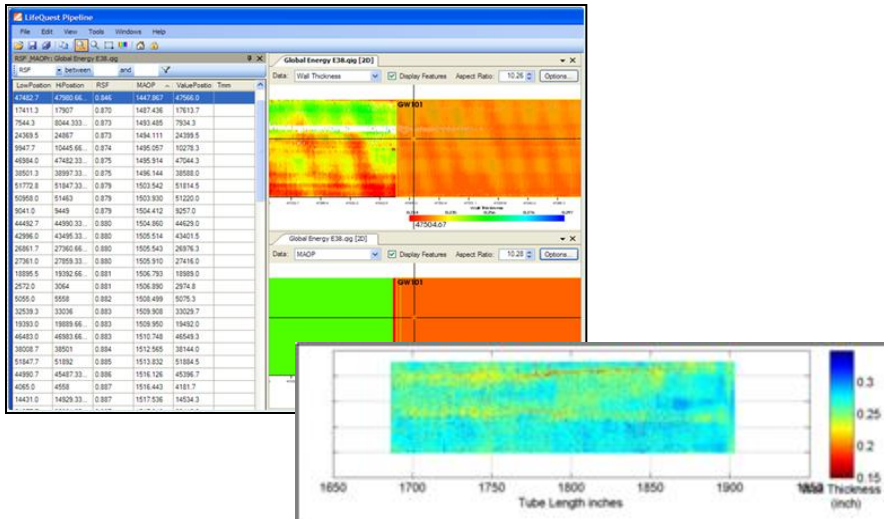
LifeQuest Pipeline

File Edit View Tools Windows Help

RSF_MAOP: Global Energy E38.qig

RSF between and

| LowPosition | HiPosition | RSF | MAOP | ValuePositio | Trim |
|---|---|---|---|---|---|
| 47452.7 | 47980.66... | 0.846 | 1447.867 | 47566.0 | |
| 17411.3 | 17907 | 0.870 | 1487.436 | 17613.7 | |
| 7544.3 | 8044.333... | 0.873 | 1493.485 | 7934.3 | |
| 24369.5 | 24867 | 0.873 | 1494.111 | 24399.5 | |
| 9947.7 | 10445.66... | 0.874 | 1495.057 | 10278.3 | |
| 46984.0 | 47482.33... | 0.875 | 1495.914 | 47044.3 | |
| 38501.3 | 38997.33... | 0.876 | 1496.144 | 38588.0 | |
| 51772.8 | 51847.33... | 0.879 | 1503.542 | 51814.5 | |
| 50958.0 | 51463 | 0.879 | 1503.930 | 51220.0 | |
| 9041.0 | 9449 | 0.879 | 1504.412 | 9257.0 | |
| 44492.7 | 44990.33... | 0.880 | 1504.860 | 44629.0 | |
| 42996.0 | 43495.33... | 0.880 | 1505.514 | 43401.5 | |
| 26861.7 | 27360.66... | 0.880 | 1505.543 | 26976.3 | |
| 27361.0 | 27859.33... | 0.880 | 1505.910 | 27416.0 | |
| 18895.5 | 19392.66... | 0.881 | 1506.793 | 18989.0 | |
| 2572.0 | 3064 | 0.881 | 1506.890 | 2974.8 | |
| 5055.0 | 5558 | 0.882 | 1508.499 | 5075.3 | |
| 32539.3 | 33036 | 0.883 | 1509.908 | 33029.7 | |
| 19393.0 | 19889.66... | 0.883 | 1509.950 | 19492.0 | |
| 46483.0 | 46983.66... | 0.883 | 1510.748 | 46549.0 | |
| 38008.7 | 38501 | 0.884 | 1512.565 | 38144.0 | |
| 51847.7 | 51892 | 0.885 | 1513.832 | 51884.5 | |
| 44990.7 | 45487.33... | 0.886 | 1516.126 | 45396.7 | |
| 4065.0 | 4558 | 0.886 | 1516.443 | 4181.7 | |
| 14431.0 | 14929.33... | 0.887 | 1517.536 | 14534.3 | |

Global Energy E38.qig [2D]
Data: Wall Thickness Display Features Aspect Ratio: 10.26 Options...
GW101
Wall Thickness
47504.67

Global Energy E38.qig [2D]
Data: MAOP Display Features Aspect Ratio: 10.28 Options...
GW101

0.3
0.25
0.2
0.15
1650 1700 1750 1800 1850 1900 1950
Tube Length inches
Wall Thickness (inch)